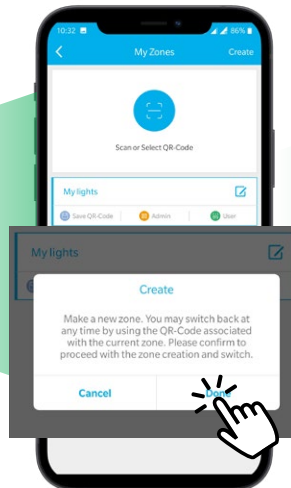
10:32 86%

My Zones

Create

Scan or Select QR-Code

My lights

Save QR-Code

Admin

User

My lights

Create

Make a new zone. You may switch back at any time by using the QR-Code associated with the current zone. Please confirm to proceed with the zone creation and switch.

Cancel

Done